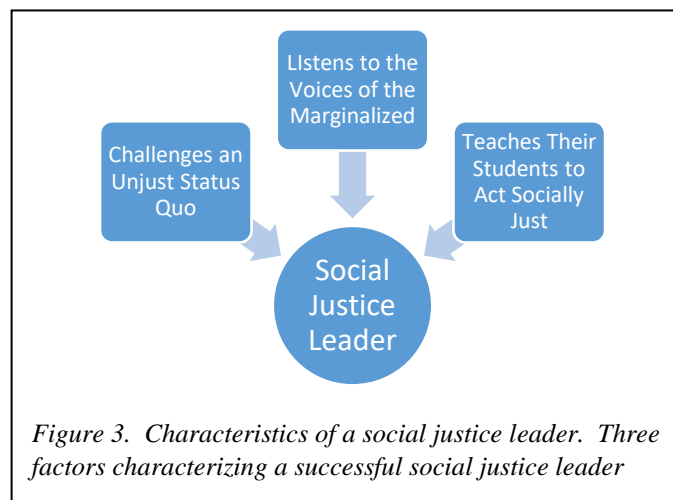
LIstens to the Voices of the Marginalized

Challenges an Unjust Status Quo

Teaches Their Students to Act Socially Just

Social Justice Leader

Figure 3. Characteristics of a social justice leader. Three factors characterizing a successful social justice leader